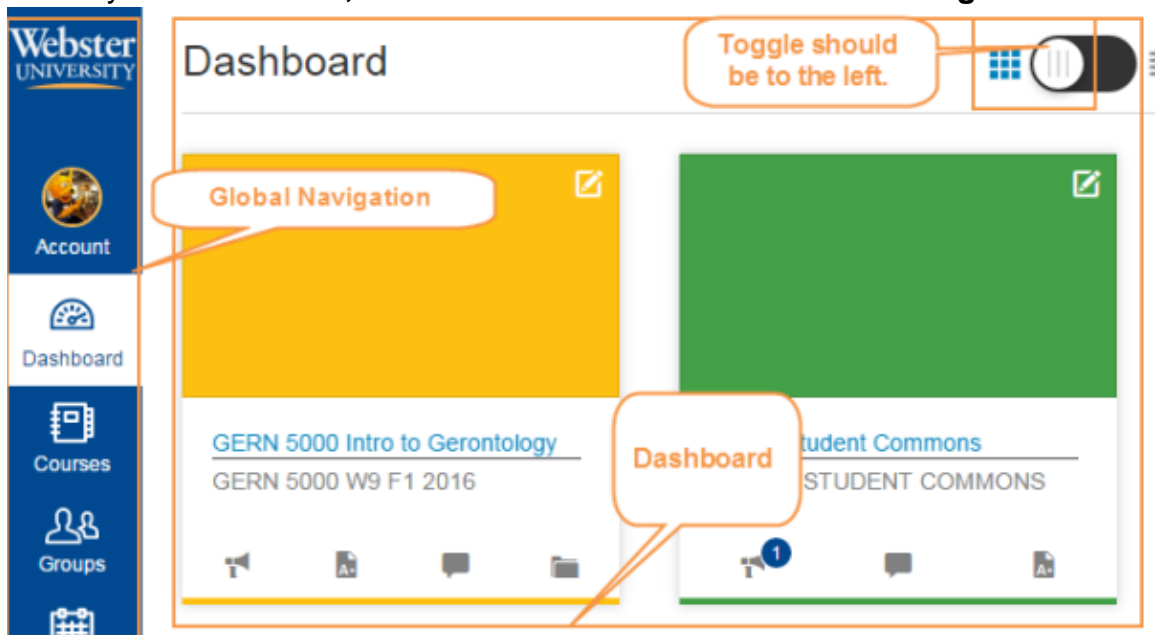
Webster UNIVERSITY

Account

Dashboard

Courses

Groups

Dashboard

Toggle should be to the left.

Global Navigation

GERN 5000 Intro to Gerontology

GERN 5000 W9 F1 2016

Dashboard

tudent Commons

STUDENT COMMONS

1